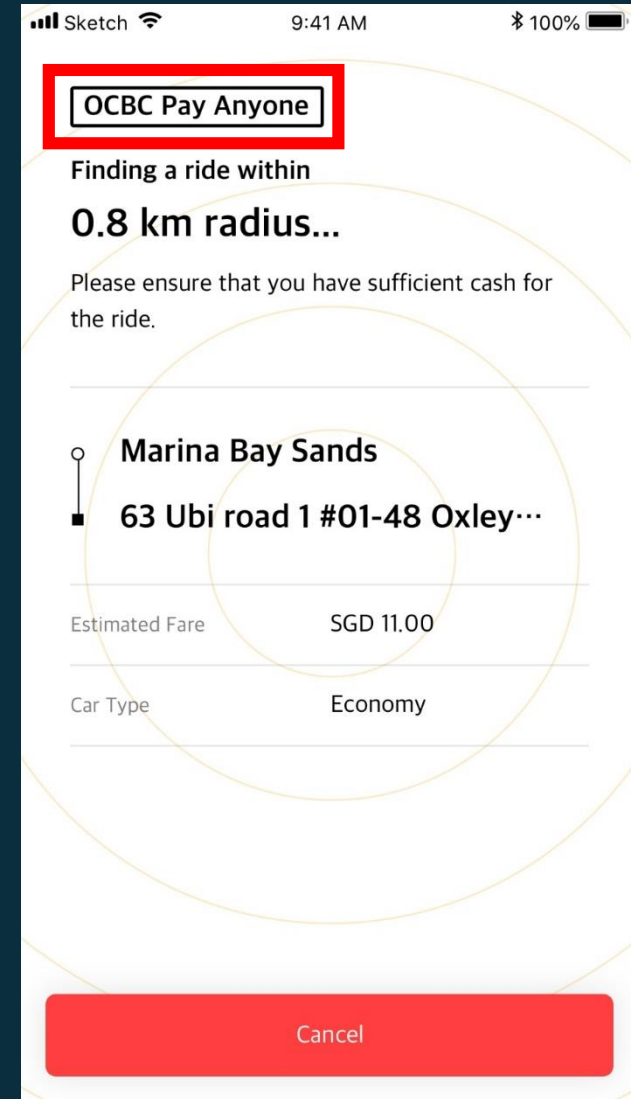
Sketch 9:41 AM 100%

OCBC Pay Anyone

Finding a ride within

0.8 km radius...

Please ensure that you have sufficient cash for the ride.

Marina Bay Sands

63 Ubi road 1 #01-48 Oxley···

| Estimated Fare | SGD 11.00 |
|---|---|
| Car Type | Economy |

Cancel